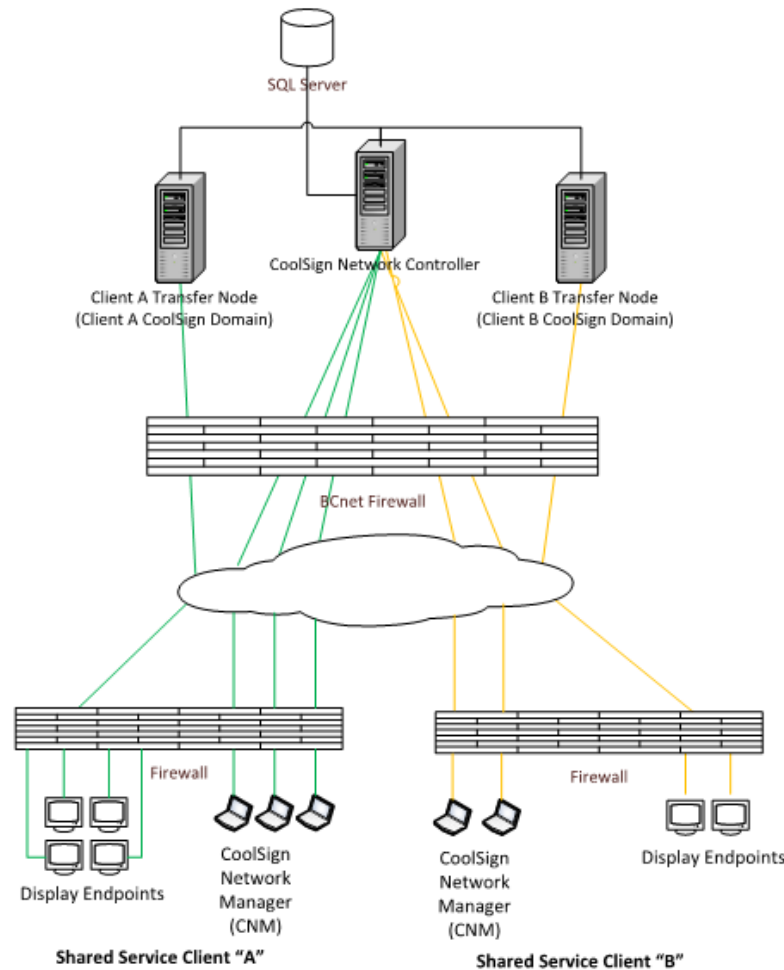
SQL Server

CoolSign Network Controller

Client A Transfer Node
(Client A CoolSign Domain)

Client B Transfer Node
(Client B CoolSign Domain)

BCnet Firewall

Firewall

Firewall

Display Endpoints

CoolSign Network Manager (CNM)

CoolSign Network Manager (CNM)

Display Endpoints

Shared Service Client "A"

Shared Service Client "B"